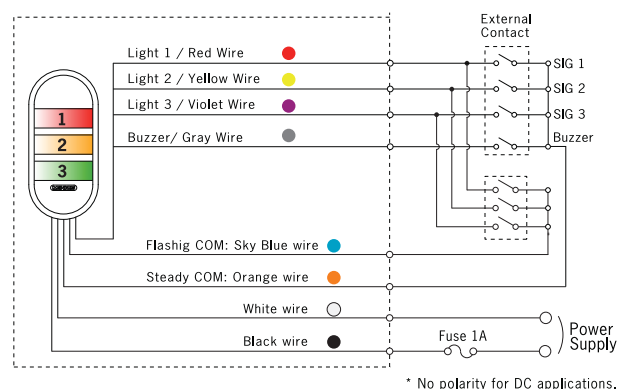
External Contact

Light 1 / Red Wire

Light 2 / Yellow Wire

Light 3 / Violet Wire

Buzzer/ Gray Wire

SIG 1

SIG 2

SIG 3

Buzzer

1

2

3

Flashig COM: Sky Blue wire

Steady COM: Orange wire

White wire

Black wire

Fuse 1A

Power Supply

* No polarity for DC applications.